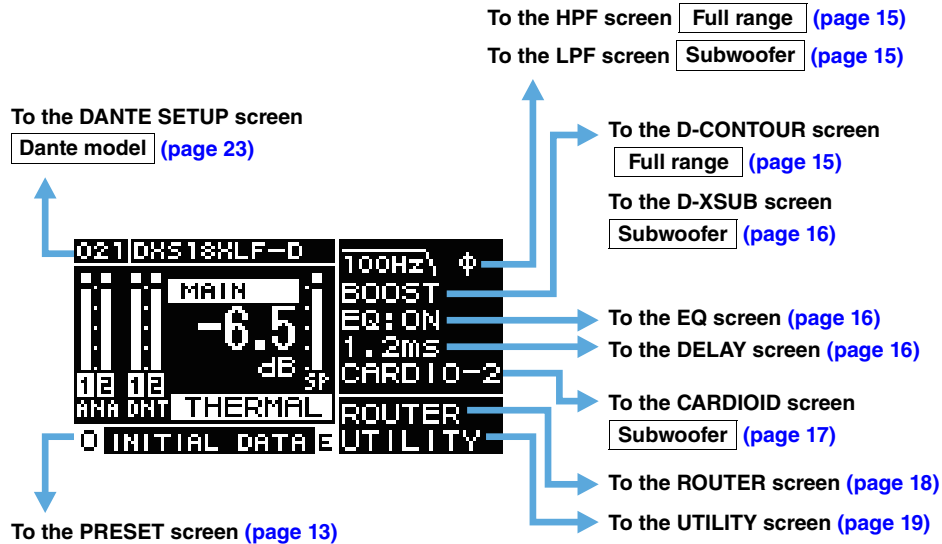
To the HPF screen Full range (page 15)
To the LPF screen Subwoofer (page 15)

To the DANTE SETUP screen
Dante model (page 23)

To the D-CONTOUR screen
Full range (page 15)

To the D-XSUB screen
Subwoofer (page 16)

021 DXS18XLF-D
MAIN
-6.5
dB
1 2 ANA 1 2 DNT SP
THERMAL
O INITIAL DATA E

100Hz ɸ
BOOST
EQ:ON
1.2ms
CARDIO-2
ROUTER
UTILITY

To the EQ screen (page 16)
To the DELAY screen (page 16)

To the CARDIOID screen
Subwoofer (page 17)

To the ROUTER screen (page 18)
To the UTILITY screen (page 19)

To the PRESET screen (page 13)